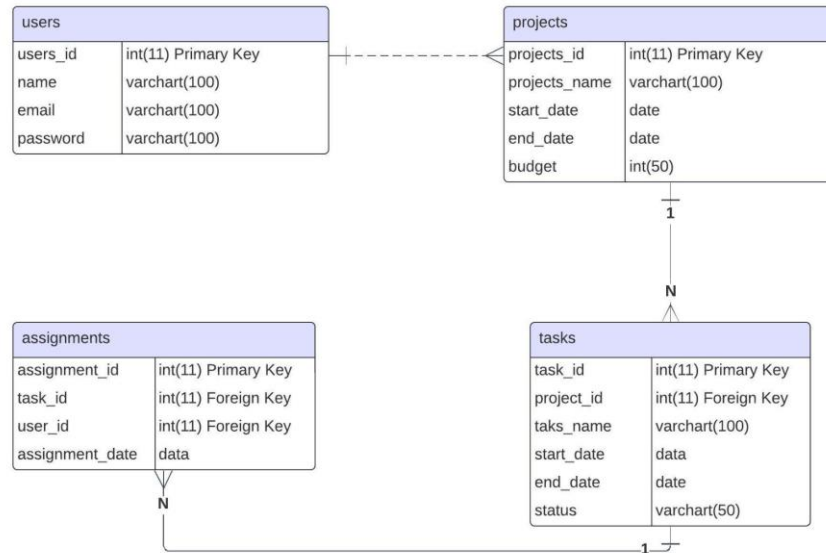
users

| users_id | int(11) Primary Key |
|---|---|
| name | varchart(100) |
| email | varchart(100) |
| password | varchart(100) |

projects

| projects_id | int(11) Primary Key |
|---|---|
| projects_name | varchart(100) |
| start_date | date |
| end_date | date |
| budget | int(50) |

1

N

assignments

| assignment_id | int(11) Primary Key |
|---|---|
| task_id | int(11) Foreign Key |
| user_id | int(11) Foreign Key |
| assignment_date | data |

tasks

| task_id | int(11) Primary Key |
|---|---|
| project_id | int(11) Foreign Key |
| taks_name | varchart(100) |
| start_date | data |
| end_date | date |
| status | varchart(50) |

N

1